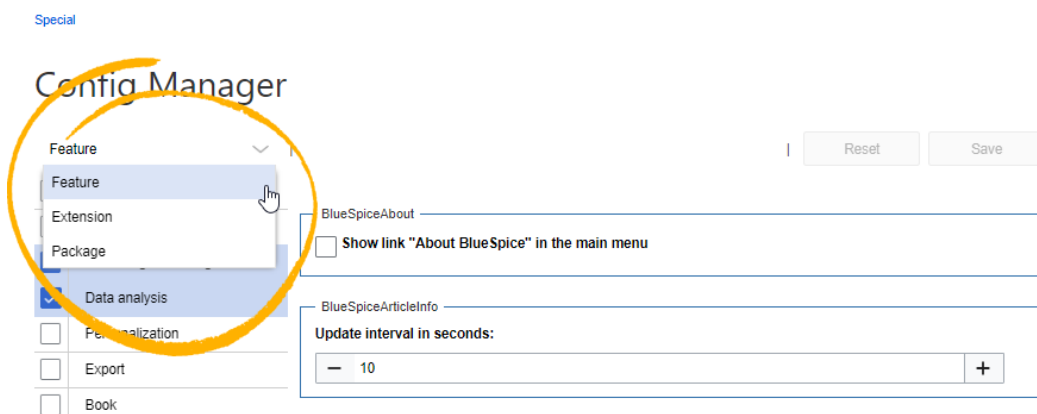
Special

Config Manager

Feature

Feature

Extension

Package

Data analysis

Pe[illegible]nalization

Export

Book

Reset

Save

BlueSpiceAbout

Show link "About BlueSpice" in the main menu

BlueSpiceArticleInfo

Update interval in seconds:

−

10

+